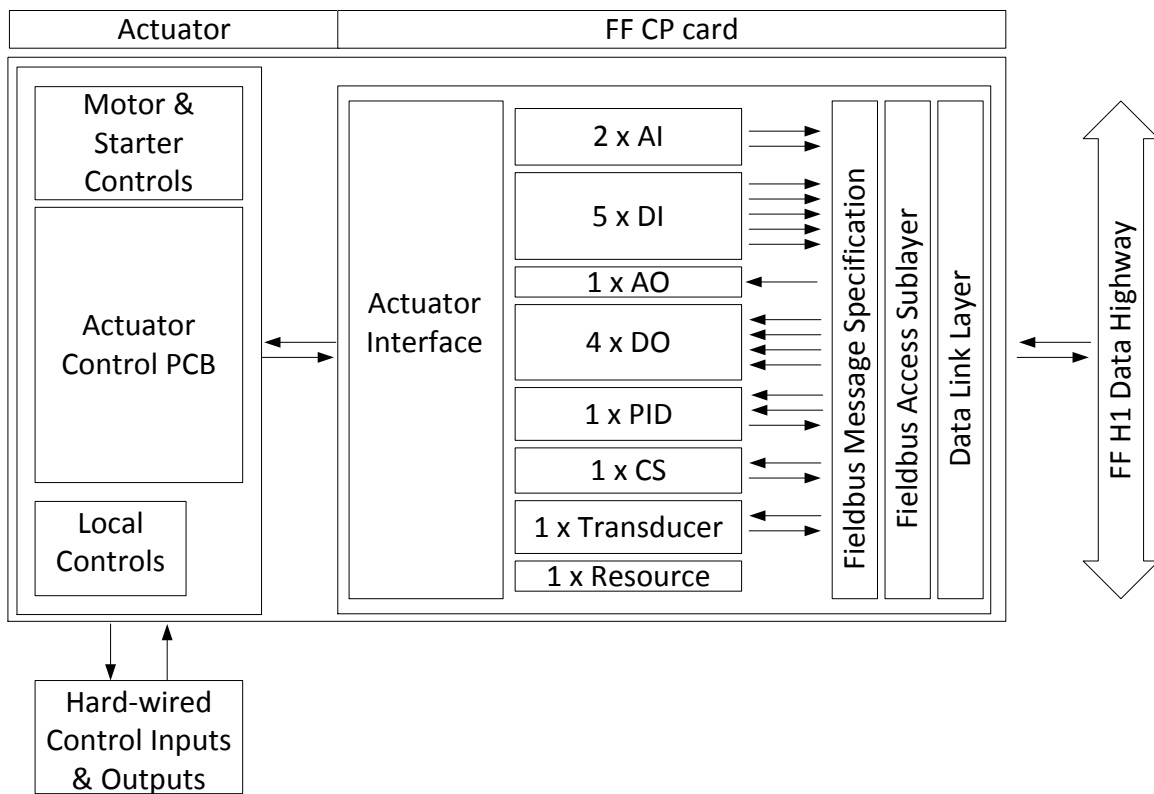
Actuator

FF CP card

Motor & Starter Controls

Actuator Control PCB

Local Controls

Actuator Interface

2 x AI

5 x DI

1 x AO

4 x DO

1 x PID

1 x CS

1 x Transducer

1 x Resource

Fieldbus Message Specification

Fieldbus Access Sublayer

Data Link Layer

FF H1 Data Highway

Hard-wired Control Inputs & Outputs